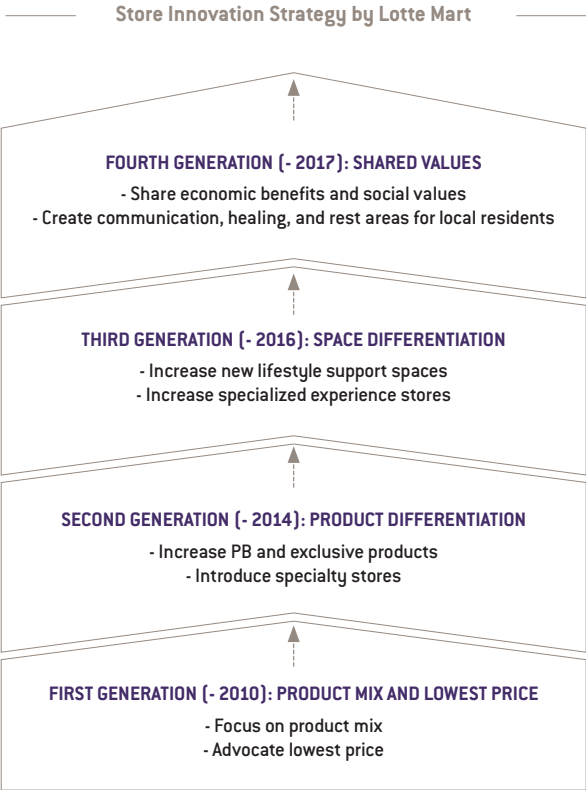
Store Innovation Strategy by Lotte Mart

FOURTH GENERATION (- 2017): SHARED VALUES

- Share economic benefits and social values
- Create communication, healing, and rest areas for local residents

THIRD GENERATION (- 2016): SPACE DIFFERENTIATION

- Increase new lifestyle support spaces
- Increase specialized experience stores

SECOND GENERATION (- 2014): PRODUCT DIFFERENTIATION

- Increase PB and exclusive products
- Introduce specialty stores

FIRST GENERATION (- 2010): PRODUCT MIX AND LOWEST PRICE

- Focus on product mix
- Advocate lowest price